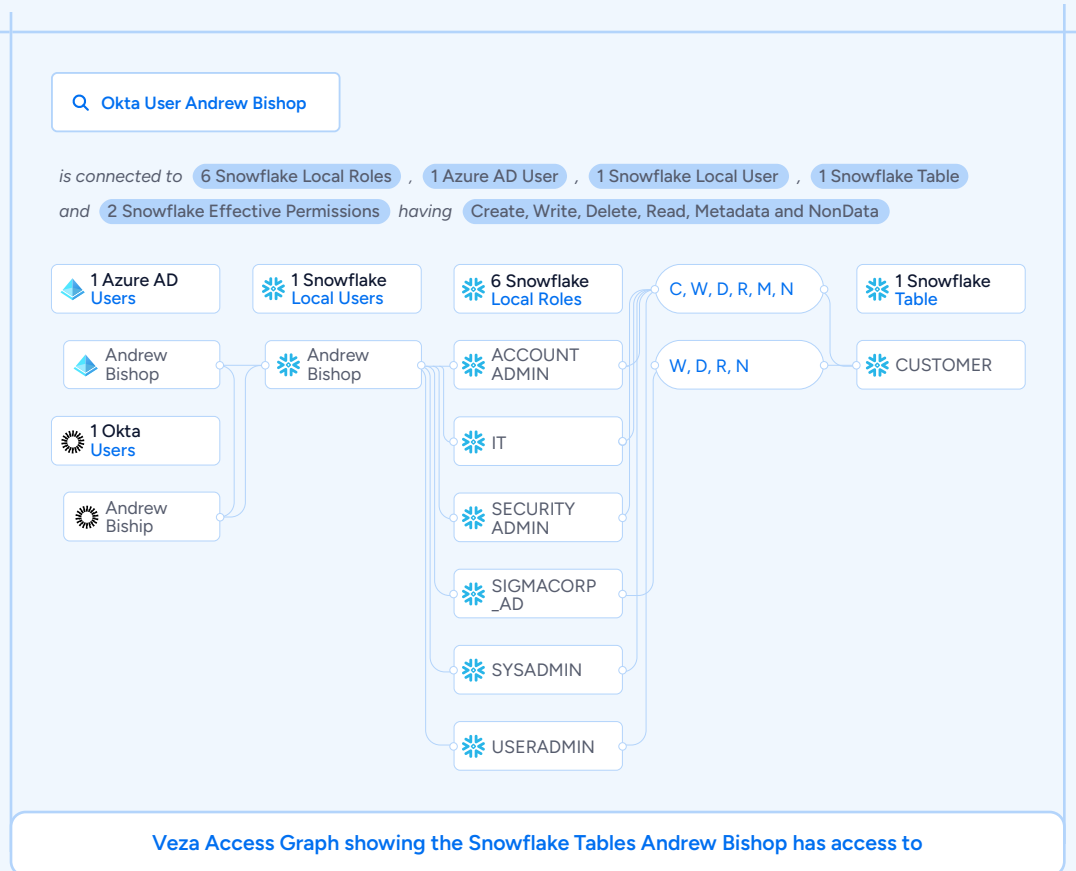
Okta User Andrew Bishop

is connected to 6 Snowflake Local Roles , 1 Azure AD User , 1 Snowflake Local User , 1 Snowflake Table and 2 Snowflake Effective Permissions having Create, Write, Delete, Read, Metadata and NonData

1 Azure AD Users

Andrew Bishop

1 Okta Users

Andrew Biship

1 Snowflake Local Users

Andrew Bishop

6 Snowflake Local Roles

ACCOUNT ADMIN

IT

SECURITY ADMIN

SIGMACORP _AD

SYSADMIN

USERADMIN

C, W, D, R, M, N

W, D, R, N

1 Snowflake Table

CUSTOMER

Veza Access Graph showing the Snowflake Tables Andrew Bishop has access to